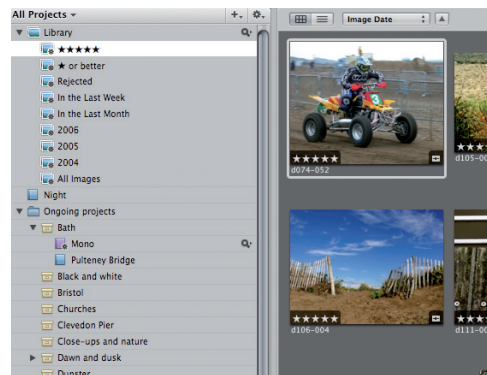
All Projects
Library
★★★★★
★ or better
Rejected
In the Last Week
In the Last Month
2006
2005
2004
All Images
Night
Ongoing projects
Bath
Mono
Pulteney Bridge
Black and white
Bristol
Churches
Clevedon Pier
Close-ups and nature
Dawn and dusk
Dunster

Image Date

★★★★★
d074-052
★★★
d105-00
★★★★★
d106-004
★★★
d111-00